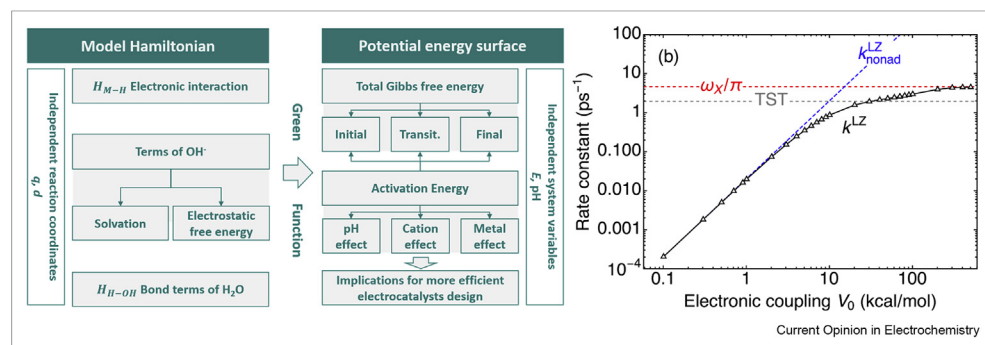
Model Hamiltonian

Independent reaction coordinates $q, d$

$H_{M-H}$ Electronic interaction

Terms of OH$^-$

Solvation

Electrostatic free energy

$H_{H-OH}$ Bond terms of H$_2$O

Green Function

Potential energy surface

Total Gibbs free energy

Initial

Transit.

Final

Activation Energy

pH effect

Cation effect

Metal effect

Implications for more efficient electrocatalysts design

Independent system variables $E$, pH

(b)

$k^{LZ}_{nonad}$

$\omega_X/\pi$

TST

$k^{LZ}$

Rate constant (ps$^{-1}$)

100

10

1

0.100

0.010

0.001

$10^{-4}$

0.1

1

10

100

Electronic coupling $V_0$ (kcal/mol)

Current Opinion in Electrochemistry